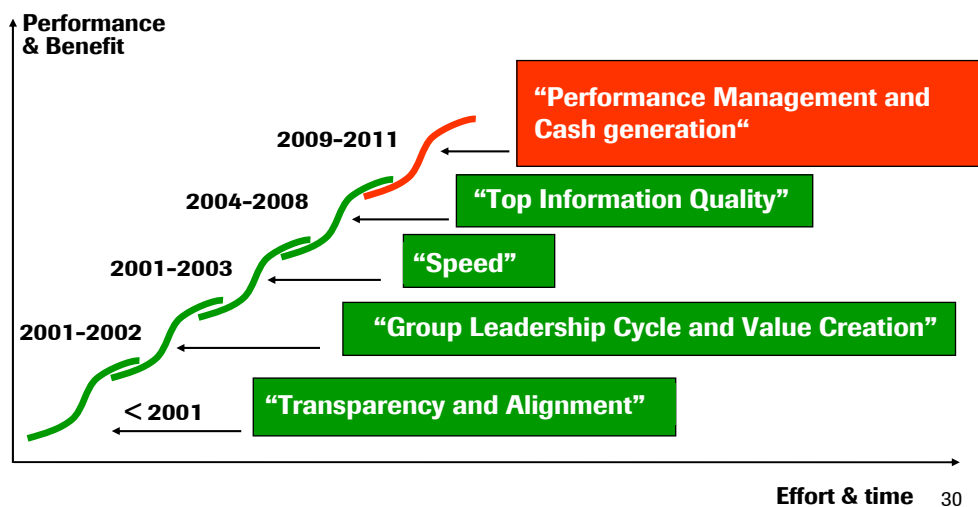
Performance & Benefit

2009-2011

“Performance Management and Cash generation“

2004-2008

“Top Information Quality”

2001-2003

“Speed”

2001-2002

“Group Leadership Cycle and Value Creation”

< 2001

“Transparency and Alignment”

Effort & time

30